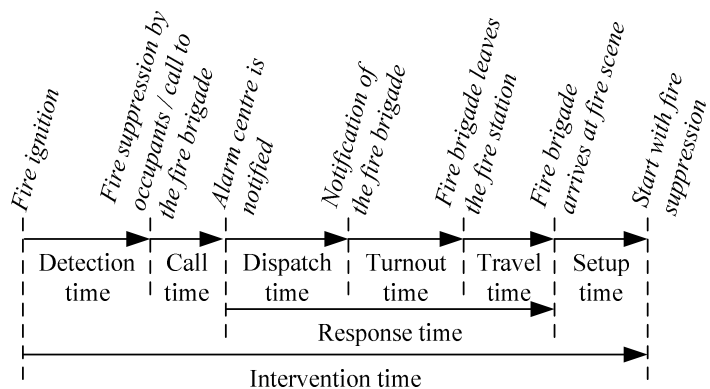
Fire ignition

Fire suppression by occupants / call to the fire brigade

Alarm centre is notified

Notification of the fire brigade

Fire brigade leaves the fire station

Fire brigade arrives at fire scene

Start with fire suppression

Detection time

Call time

Dispatch time

Turnout time

Travel time

Setup time

Response time

Intervention time